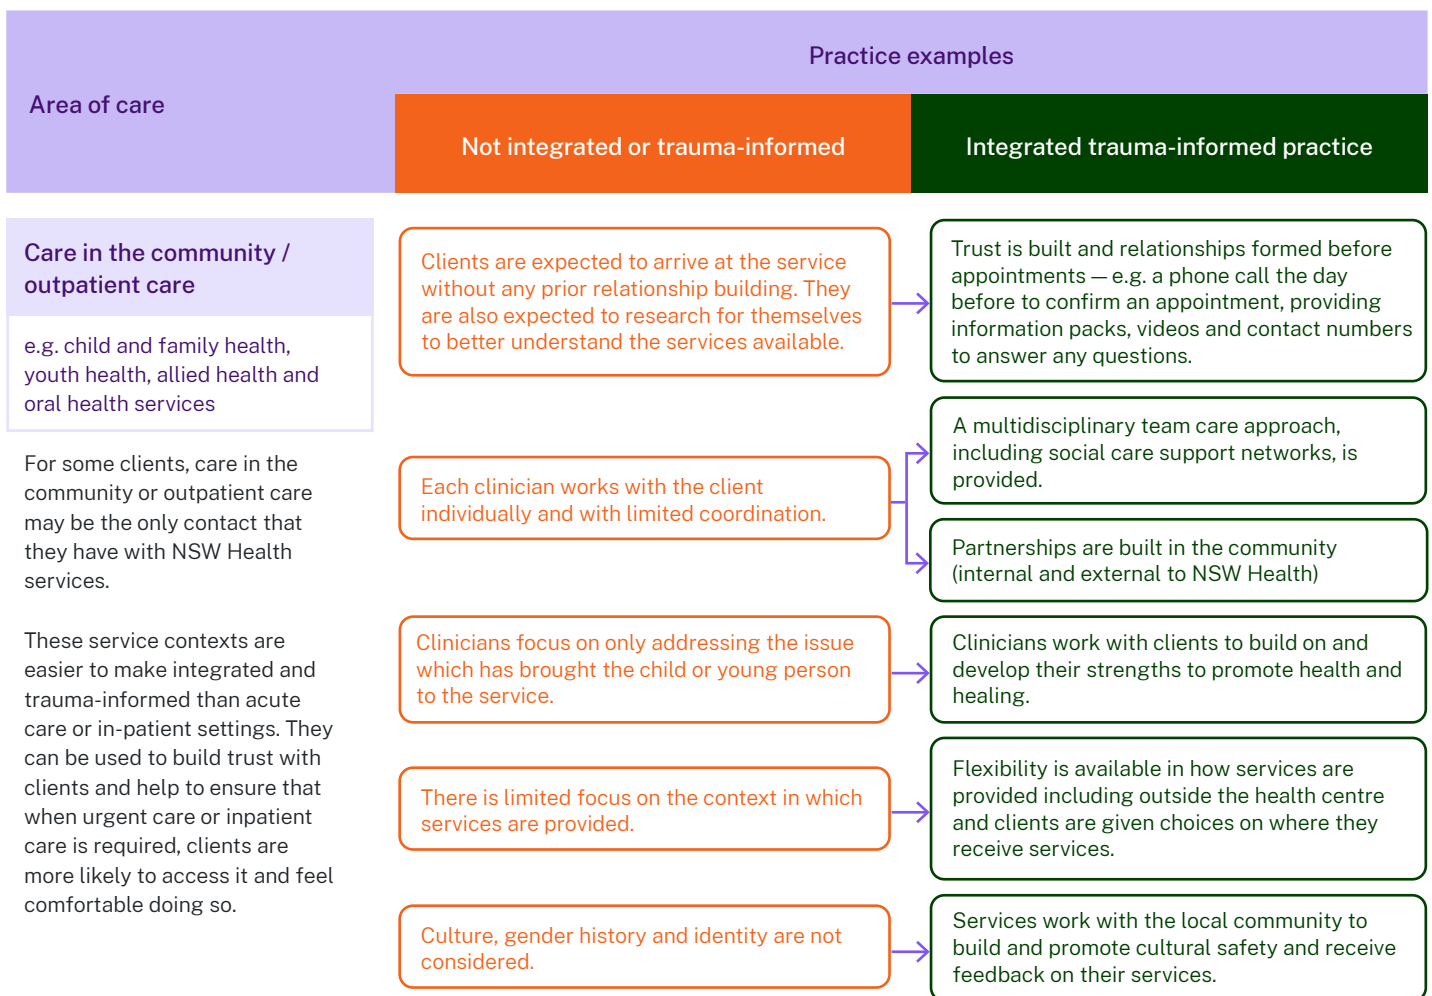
Area of care

Practice examples

Not integrated or trauma-informed

Integrated trauma-informed practice

Care in the community / outpatient care

e.g. child and family health, youth health, allied health and oral health services

For some clients, care in the community or outpatient care may be the only contact that they have with NSW Health services.

These service contexts are easier to make integrated and trauma-informed than acute care or in-patient settings. They can be used to build trust with clients and help to ensure that when urgent care or inpatient care is required, clients are more likely to access it and feel comfortable doing so.

Clients are expected to arrive at the service without any prior relationship building. They are also expected to research for themselves to better understand the services available.

Trust is built and relationships formed before appointments — e.g. a phone call the day before to confirm an appointment, providing information packs, videos and contact numbers to answer any questions.

Each clinician works with the client individually and with limited coordination.

A multidisciplinary team care approach, including social care support networks, is provided.

Partnerships are built in the community (internal and external to NSW Health)

Clinicians focus on only addressing the issue which has brought the child or young person to the service.

Clinicians work with clients to build on and develop their strengths to promote health and healing.

There is limited focus on the context in which services are provided.

Flexibility is available in how services are provided including outside the health centre and clients are given choices on where they receive services.

Culture, gender history and identity are not considered.

Services work with the local community to build and promote cultural safety and receive feedback on their services.